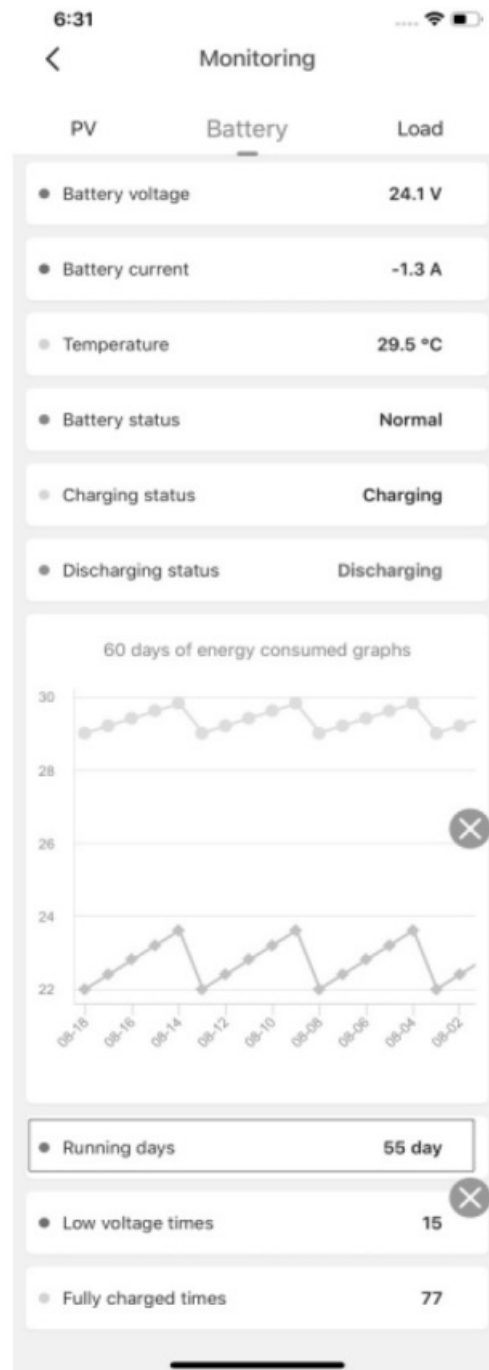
6:31

Monitoring

PV Battery Load

Battery voltage 24.1 V

Battery current -1.3 A

Temperature 29.5 °C

Battery status Normal

Charging status Charging

Discharging status Discharging

60 days of energy consumed graphs

30
28
26
24
22

08-18 08-16 08-14 08-12 08-10 08-08 08-06 08-04 08-02

Running days 55 day

Low voltage times 15

Fully charged times 77